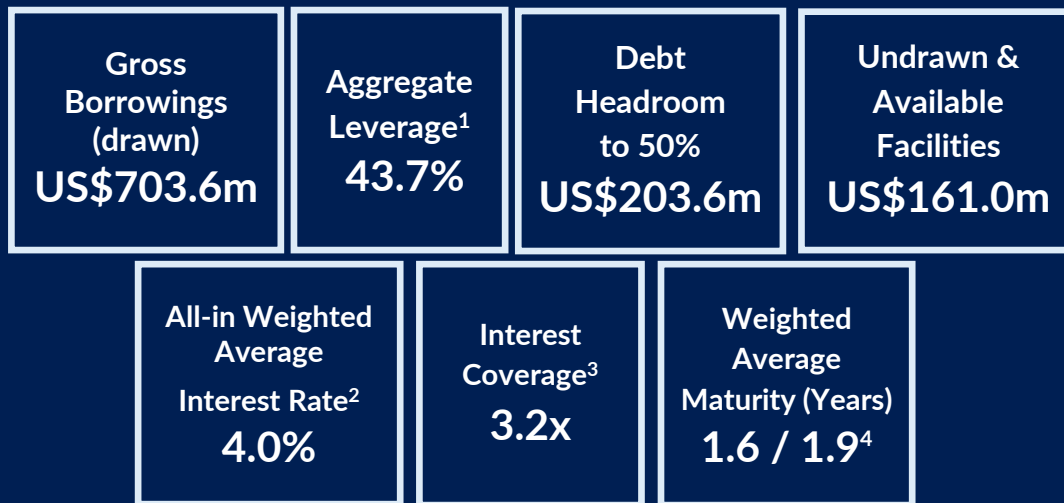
Gross Borrowings (drawn)
US$703.6m

Aggregate Leverage$^{1}$
43.7%

Debt Headroom to 50%
US$203.6m

Undrawn & Available Facilities
US$161.0m

All-in Weighted Average Interest Rate$^{2}$
4.0%

Interest Coverage$^{3}$
3.2x

Weighted Average Maturity (Years)
1.6 / 1.9$^{4}$